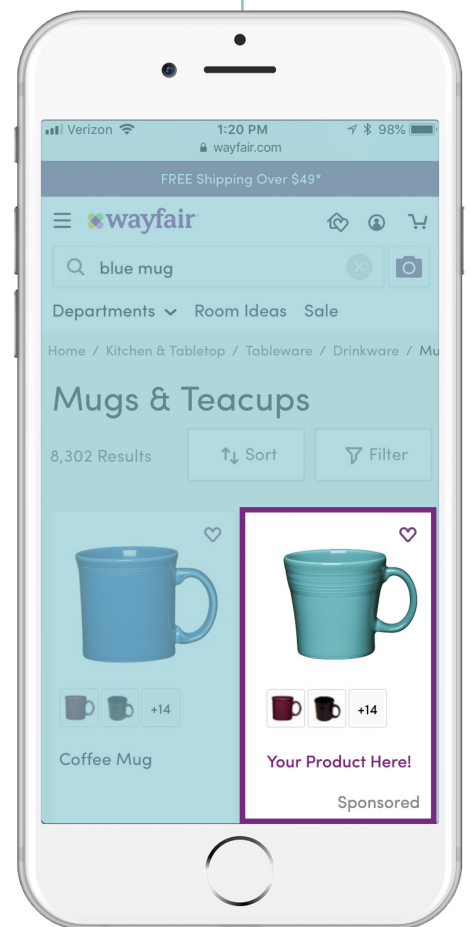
Verizon 1:20 PM 98%
wayfair.com

FREE Shipping Over $49*

wayfair

blue mug

Departments Room Ideas Sale

Home / Kitchen & Tabletop / Tableware / Drinkware / Mu

Mugs & Teacups

8,302 Results Sort Filter

+14

Coffee Mug

+14

Your Product Here!

Sponsored